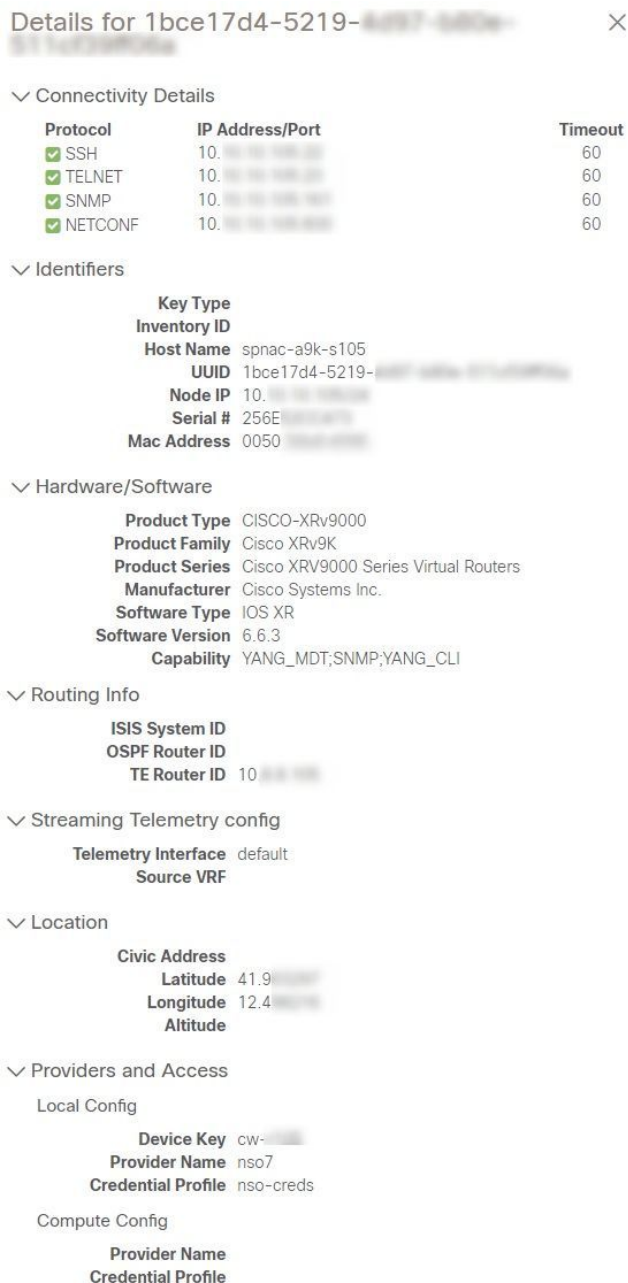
Details for 1bce17d4-5219-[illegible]

×

Connectivity Details

| Protocol | IP Address/Port | Timeout |
|---|---|---|
| SSH | 10.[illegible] | 60 |
| TELNET | 10.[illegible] | 60 |
| SNMP | 10.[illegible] | 60 |
| NETCONF | 10.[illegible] | 60 |

Identifiers

Key Type
Inventory ID
Host Name spnac-a9k-s105
UUID 1bce17d4-5219-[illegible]
Node IP 10.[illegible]
Serial # 256E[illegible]
Mac Address 0050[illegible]

Hardware/Software

Product Type CISCO-XRv9000
Product Family Cisco XRv9K
Product Series Cisco XRV9000 Series Virtual Routers
Manufacturer Cisco Systems Inc.
Software Type IOS XR
Software Version 6.6.3
Capability YANG_MDT;SNMP;YANG_CLI

Routing Info

ISIS System ID
OSPF Router ID
TE Router ID 10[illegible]

Streaming Telemetry config

Telemetry Interface default
Source VRF

Location

Civic Address
Latitude 41.9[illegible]
Longitude 12.4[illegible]
Altitude

Providers and Access

Local Config

Device Key cw-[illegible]
Provider Name nso7
Credential Profile nso-creds

Compute Config

Provider Name
Credential Profile